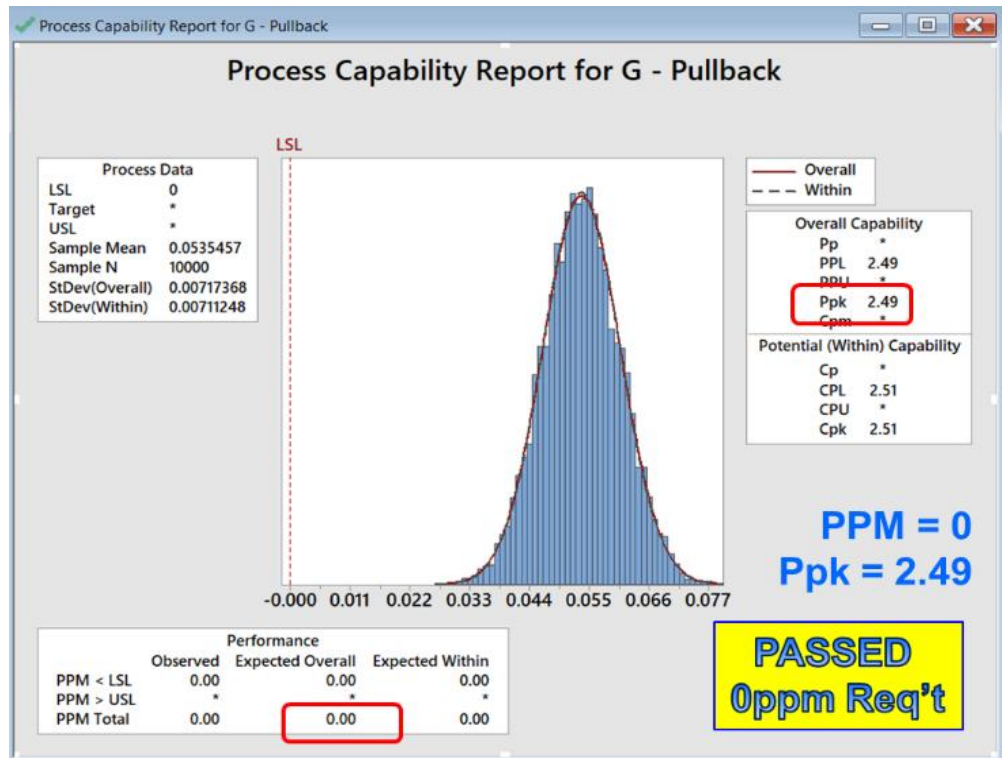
Process Capability Report for G - Pullback

Process Capability Report for G - Pullback

| Process Data | |
|---|---|
| LSL | 0 |
| Target | * |
| USL | * |
| Sample Mean | 0.0535457 |
| Sample N | 10000 |
| StDev(Overall) | 0.00717368 |
| StDev(Within) | 0.00711248 |

LSL

Overall
Within

| Overall Capability | |
|---|---|
| Pp | * |
| PPL | 2.49 |
| PPU | * |
| Ppk | 2.49 |
| Cpm | * |

| Potential (Within) Capability | |
|---|---|
| Cp | * |
| CPL | 2.51 |
| CPU | * |
| Cpk | 2.51 |

-0.000 0.011 0.022 0.033 0.044 0.055 0.066 0.077

PPM = 0
Ppk = 2.49

Performance

| | Observed | Expected Overall | Expected Within |
|---|---|---|---|
| PPM < LSL | 0.00 | 0.00 | 0.00 |
| PPM > USL | * | * | * |
| PPM Total | 0.00 | 0.00 | 0.00 |

PASSED
0ppm Req't